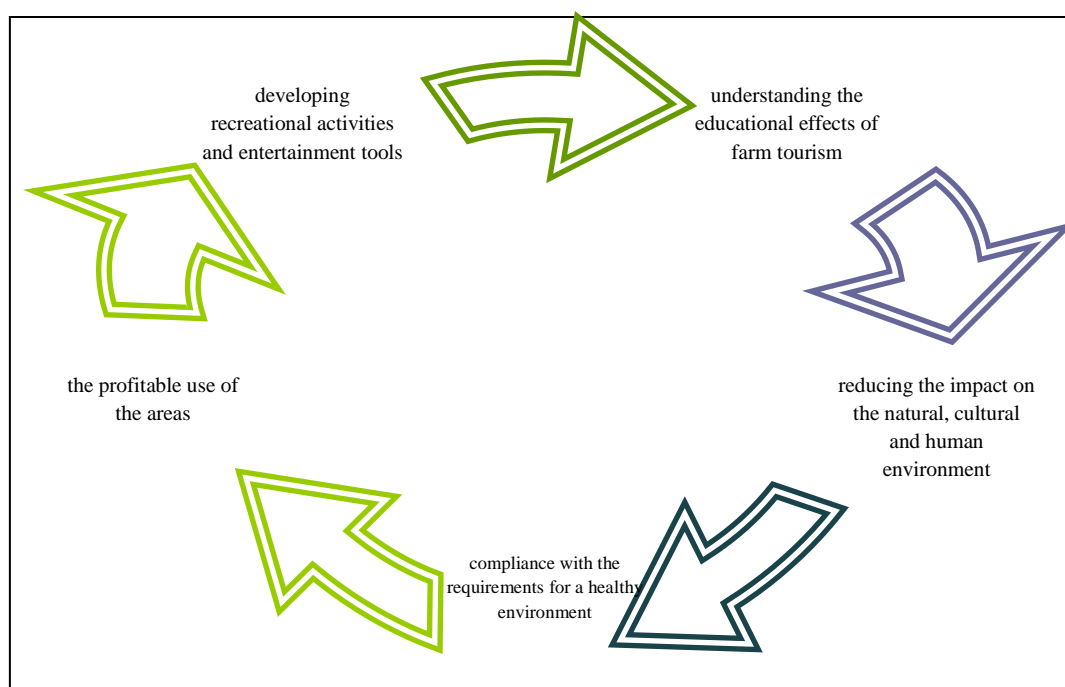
developing recreational activities and entertainment tools

understanding the educational effects of farm tourism

reducing the impact on the natural, cultural and human environment

compliance with the requirements for a healthy environment

the profitable use of the areas